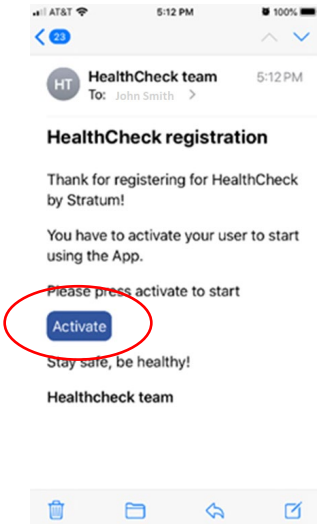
AT&T 5:12 PM 100%

23

HT HealthCheck team 5:12 PM
To: John Smith

HealthCheck registration

Thank for registering for HealthCheck by Stratum!

You have to activate your user to start using the App.

Please press activate to start

Activate

Stay safe, be healthy!

Healthcheck team